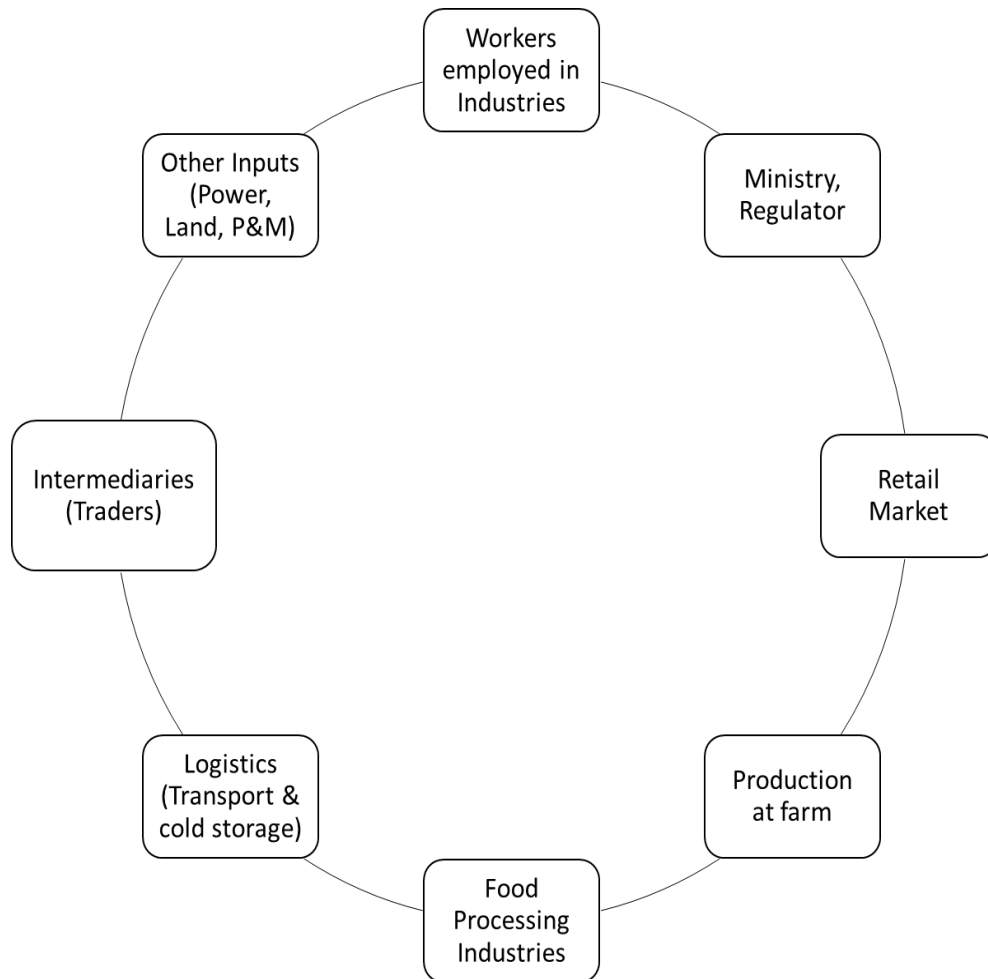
Workers employed in Industries

Ministry, Regulator

Retail Market

Production at farm

Food Processing Industries

Logistics (Transport & cold storage)

Intermediaries (Traders)

Other Inputs (Power, Land, P&M)